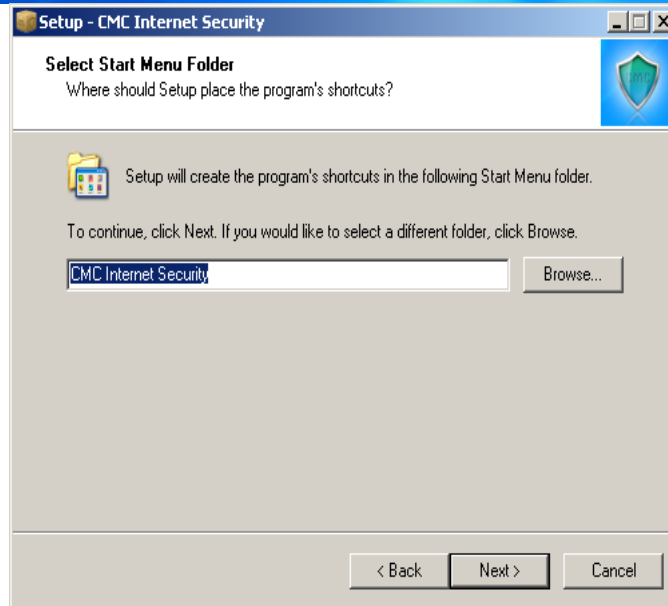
Setup - CMC Internet Security

Select Start Menu Folder
Where should Setup place the program's shortcuts?

CMC

Setup will create the program's shortcuts in the following Start Menu folder.

To continue, click Next. If you would like to select a different folder, click Browse.

CMC Internet Security

Browse...

< Back

Next >

Cancel